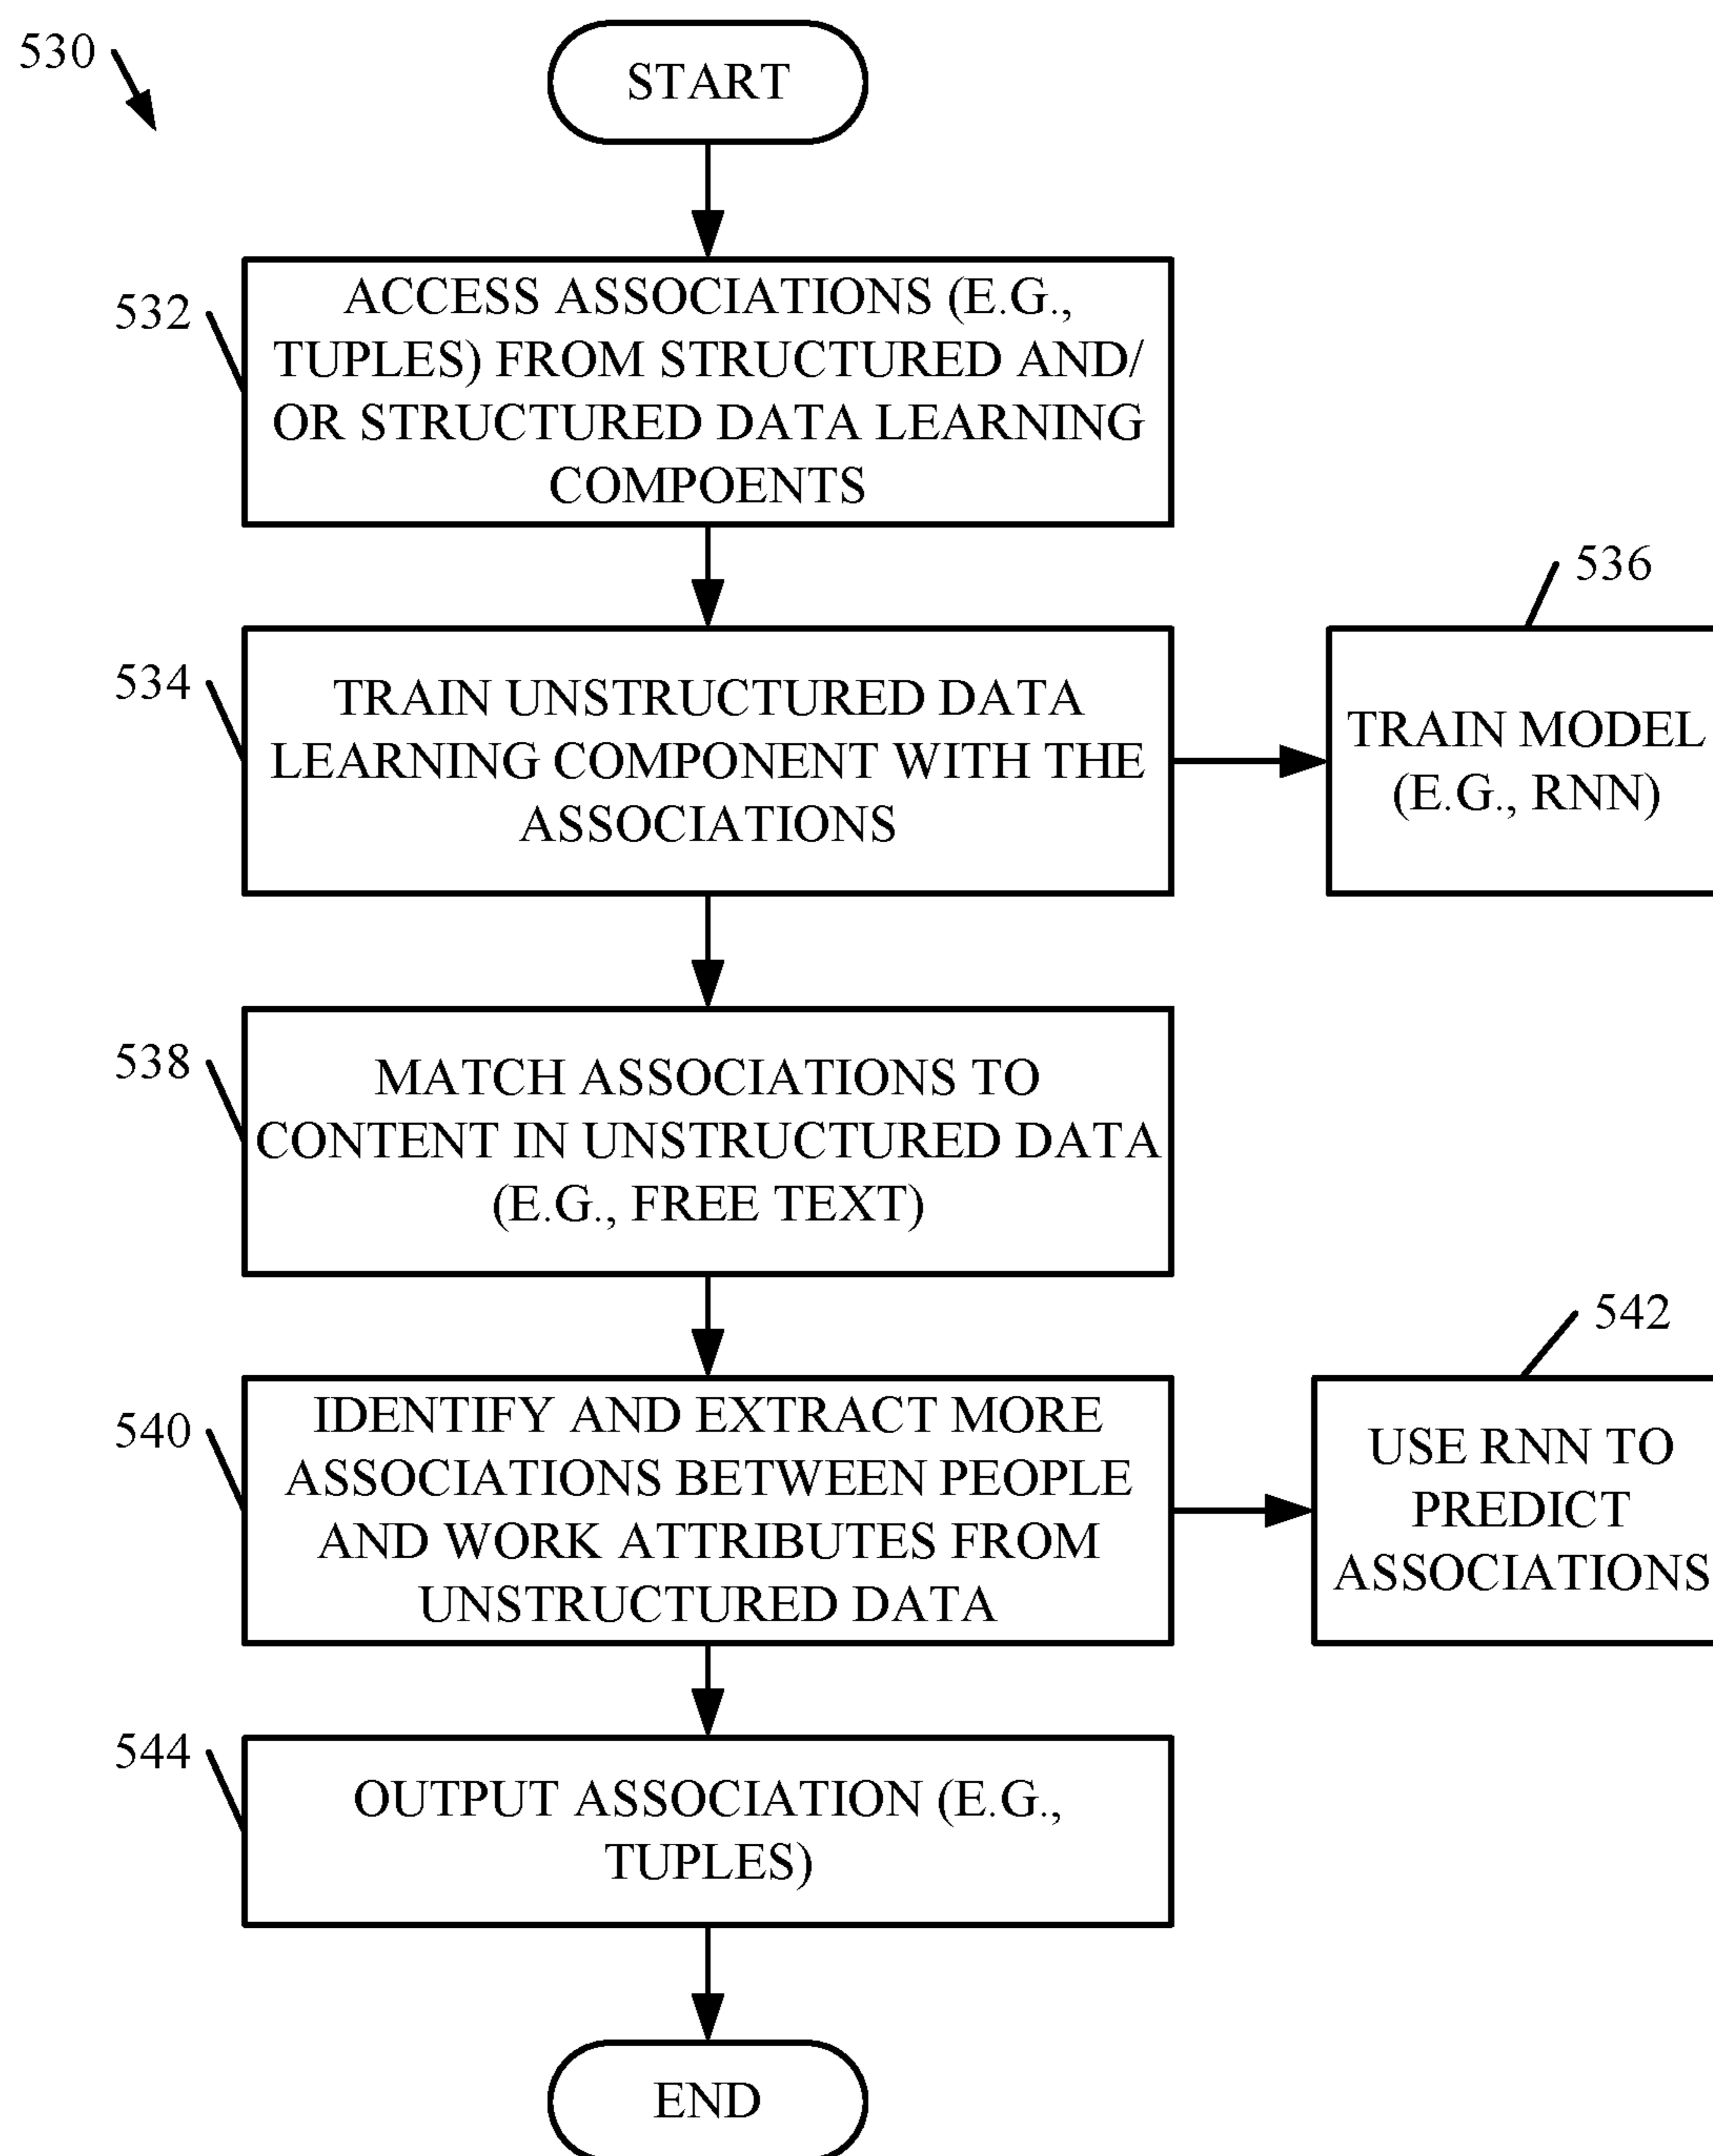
530

START

532

ACCESS ASSOCIATIONS (E.G., TUPLES) FROM STRUCTURED AND/ OR STRUCTURED DATA LEARNING COMPOENTS

534

TRAIN UNSTRUCTURED DATA LEARNING COMPONENT WITH THE ASSOCIATIONS

536

TRAIN MODEL (E.G., RNN)

538

MATCH ASSOCIATIONS TO CONTENT IN UNSTRUCTURED DATA (E.G., FREE TEXT)

540

IDENTIFY AND EXTRACT MORE ASSOCIATIONS BETWEEN PEOPLE AND WORK ATTRIBUTES FROM UNSTRUCTURED DATA

542

USE RNN TO PREDICT ASSOCIATIONS

544

OUTPUT ASSOCIATION (E.G., TUPLES)

END